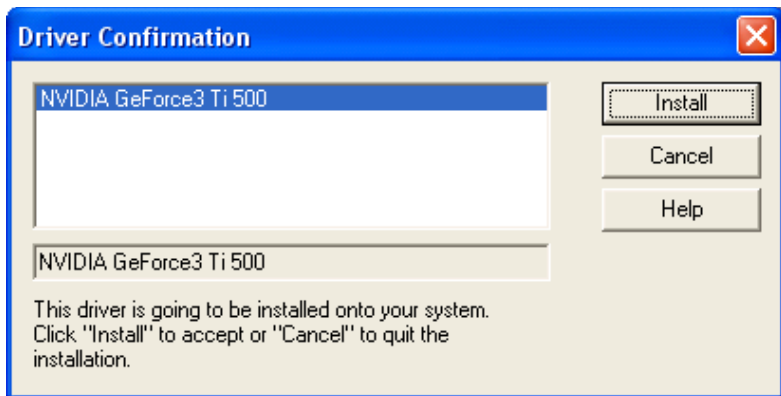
Driver Confirmation

NVIDIA GeForce3 Ti 500

Install

Cancel

Help

NVIDIA GeForce3 Ti 500

This driver is going to be installed onto your system. Click "Install" to accept or "Cancel" to quit the installation.